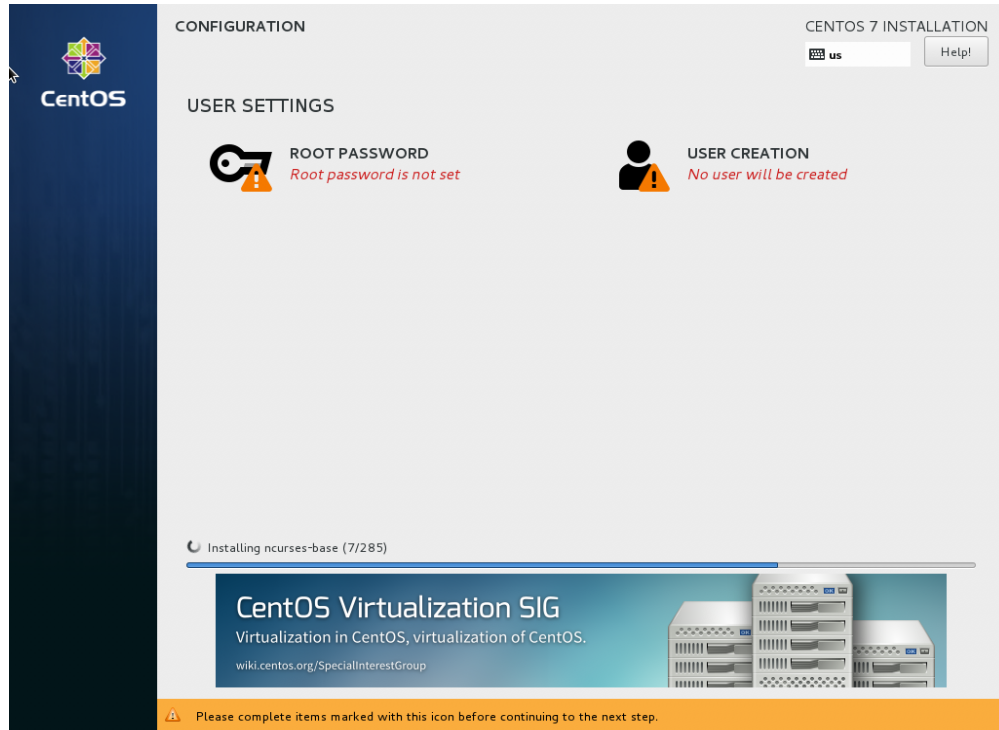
CentOS

CONFIGURATION

CENTOS 7 INSTALLATION

us

Help!

USER SETTINGS

ROOT PASSWORD
Root password is not set

USER CREATION
No user will be created

Installing ncurses-base (7/285)

CentOS Virtualization SIG
Virtualization in CentOS, virtualization of CentOS.
wiki.centos.org/SpecialInterestGroup

Please complete items marked with this icon before continuing to the next step.